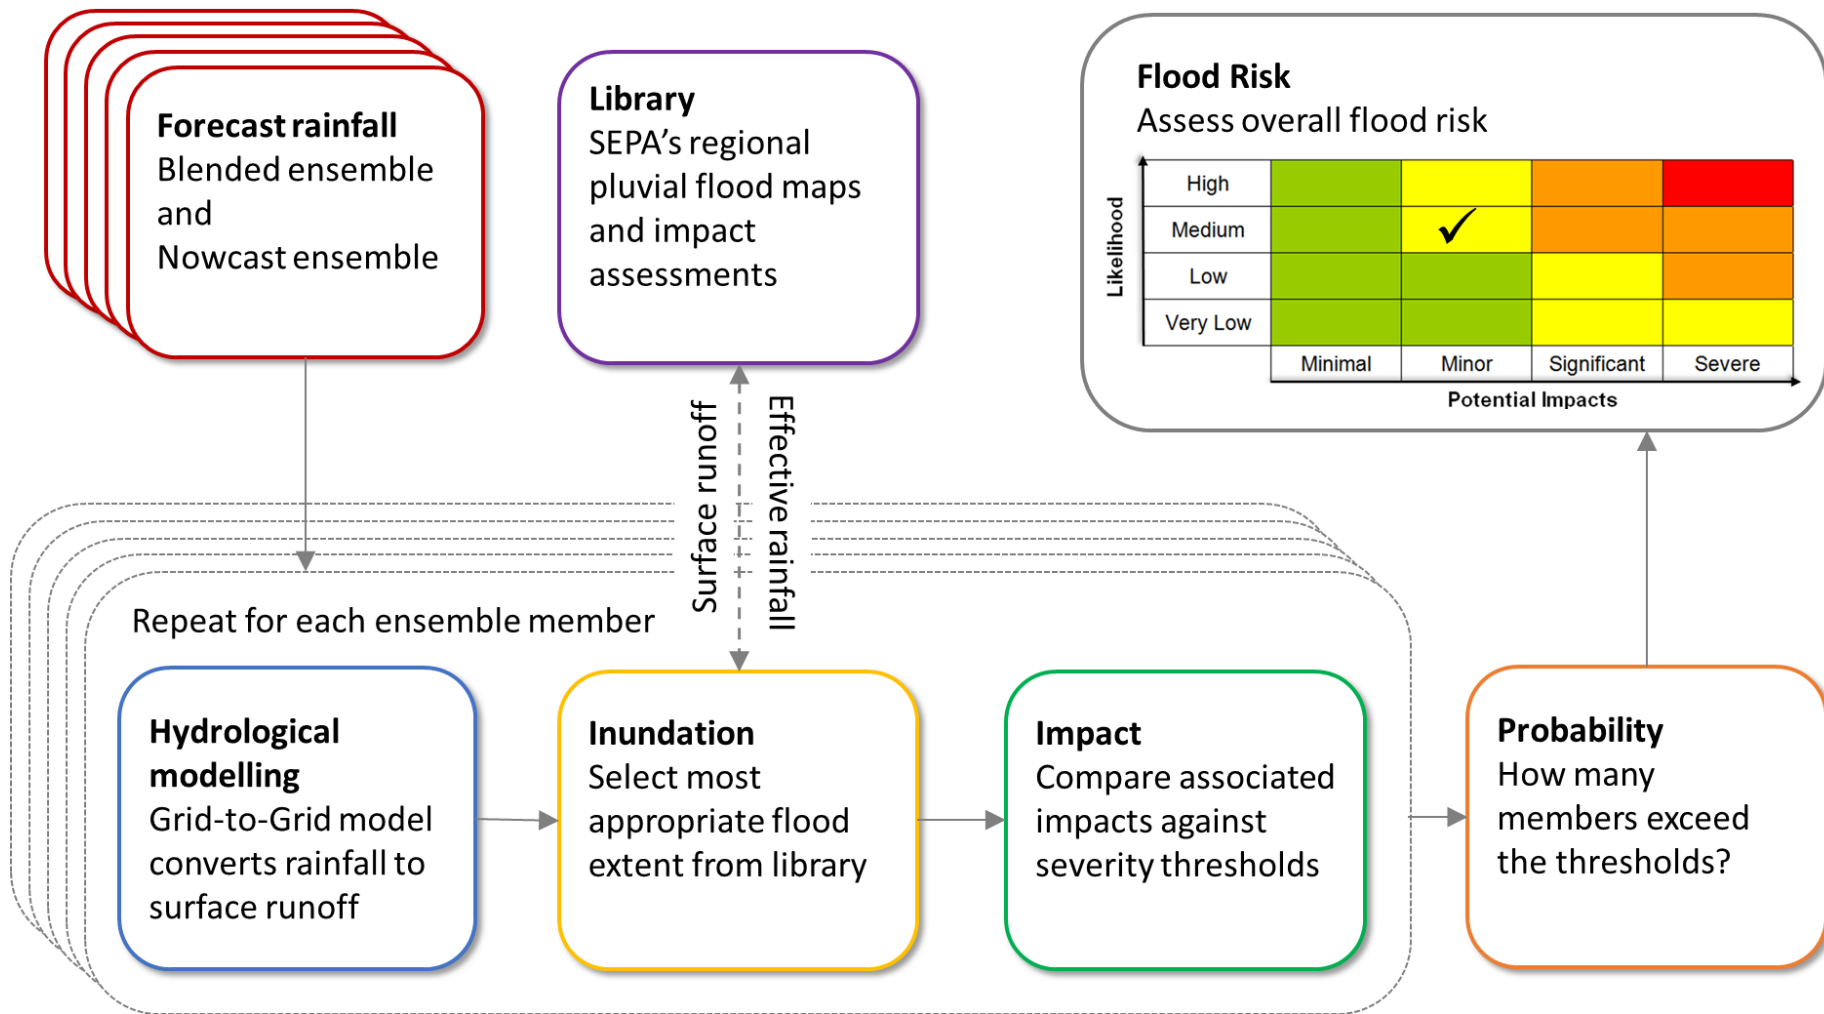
**Forecast rainfall**
Blended ensemble and Nowcast ensemble

**Library**
SEPA's regional pluvial flood maps and impact assessments

**Flood Risk**
Assess overall flood risk

Likelihood

| | Minimal | Minor | Significant | Severe |
|---|---|---|---|---|
| High | | | | |
| Medium | | ✓ | | |
| Low | | | | |
| Very Low | | | | |

Potential Impacts

Surface runoff

Effective rainfall

Repeat for each ensemble member

**Hydrological modelling**
Grid-to-Grid model converts rainfall to surface runoff

**Inundation**
Select most appropriate flood extent from library

**Impact**
Compare associated impacts against severity thresholds

**Probability**
How many members exceed the thresholds?